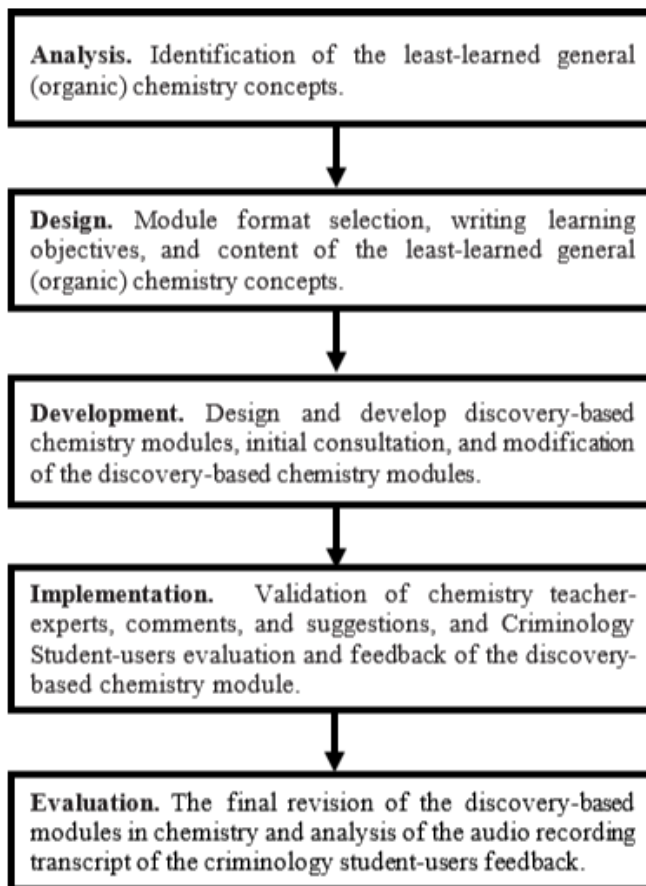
**Analysis.** Identification of the least-learned general (organic) chemistry concepts.

**Design.** Module format selection, writing learning objectives, and content of the least-learned general (organic) chemistry concepts.

**Development.** Design and develop discovery-based chemistry modules, initial consultation, and modification of the discovery-based chemistry modules.

**Implementation.** Validation of chemistry teacher-experts, comments, and suggestions, and Criminology Student-users evaluation and feedback of the discovery-based chemistry module.

**Evaluation.** The final revision of the discovery-based modules in chemistry and analysis of the audio recording transcript of the criminology student-users feedback.